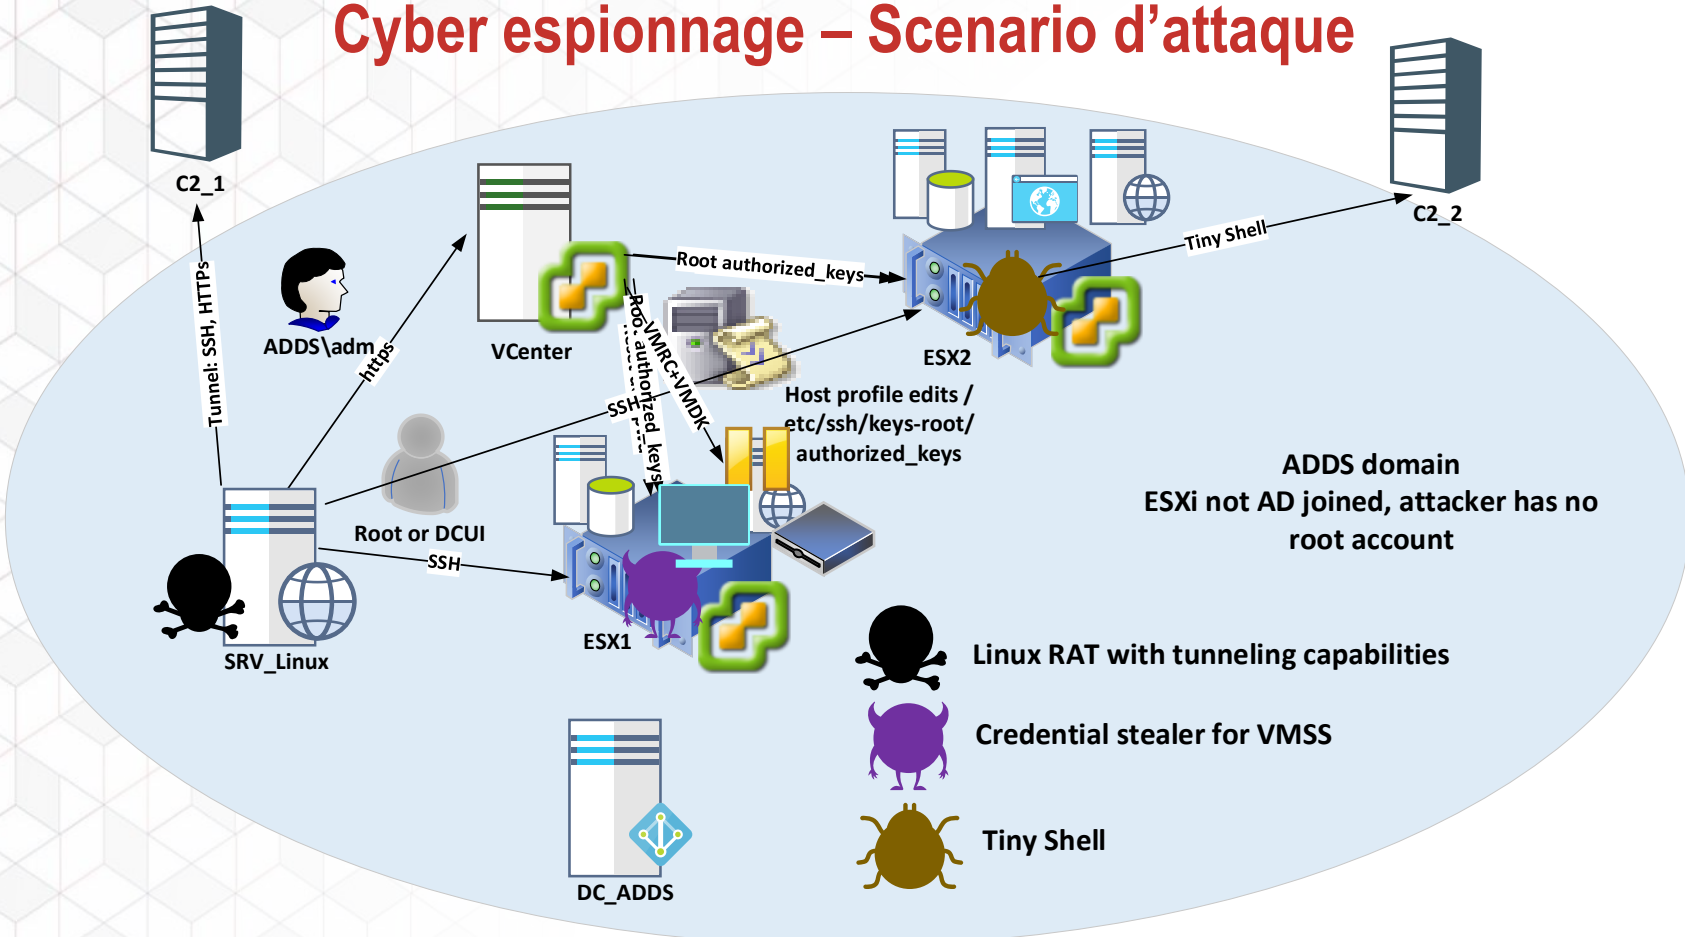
Cyber espionnage – Scenario d'attaque

C2_1

C2_2

Tunnel: SSH, HTTPs

ADDS\adm

https

VCenter

Root authorized_keys

Tiny Shell

ESX2

Root authorized_keys

VMRC+VMDK

SSH

Host profile edits / etc/ssh/keys-root/ authorized_keys

Root or DCUI

SSH

SRV_Linux

ESX1

ADDS domain
ESXi not AD joined, attacker has no root account

Linux RAT with tunneling capabilities

Credential stealer for VMSS

Tiny Shell

DC_ADDS